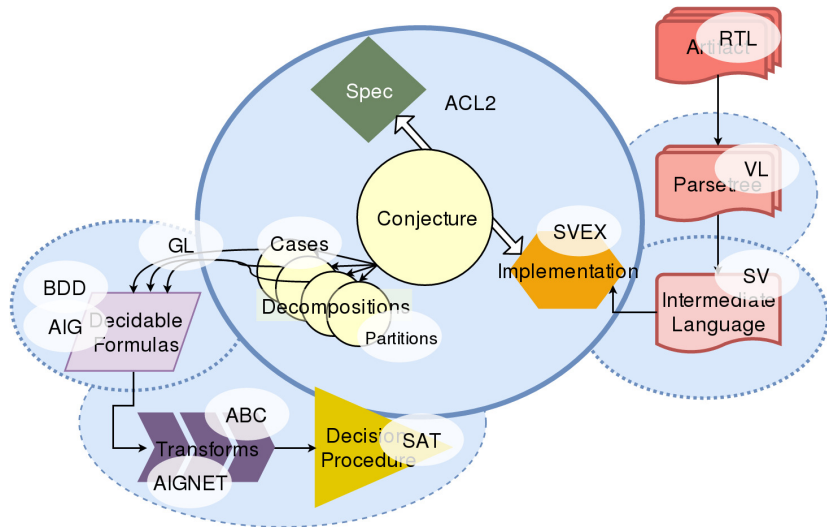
Spec

ACL2

Artifact

RTL

Parsetree

VL

Conjecture

GL

Cases

SVEX

Implementation

SV

Intermediate Language

BDD

AIG

Decidable Formulas

Decompositions

Partitions

ABC

Transforms

AIGNET

Decision Procedure

SAT